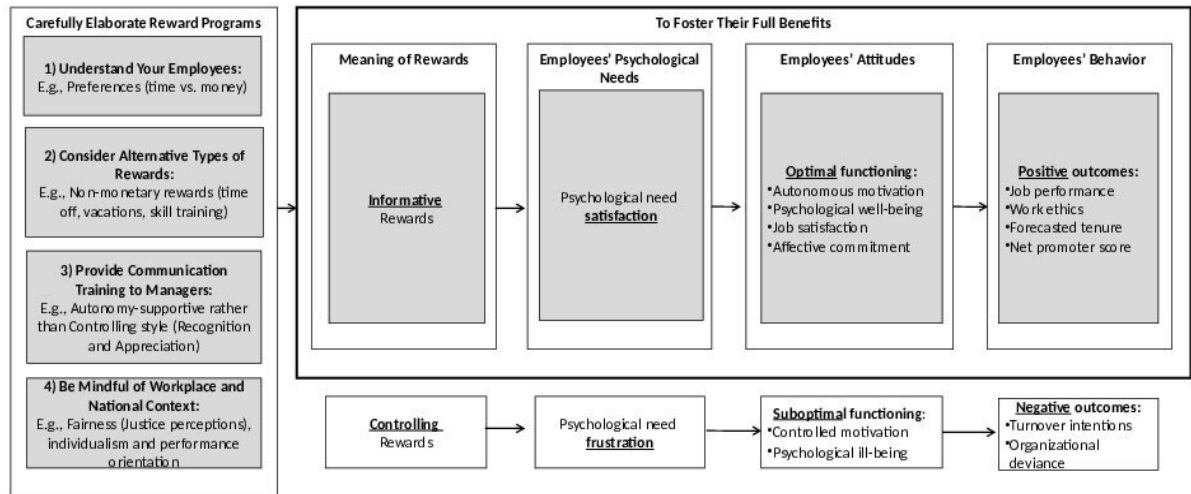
Carefully Elaborate Reward Programs

1) Understand Your Employees:
E.g., Preferences (time vs. money)

2) Consider Alternative Types of Rewards:
E.g., Non-monetary rewards (time off, vacations, skill training)

3) Provide Communication Training to Managers:
E.g., Autonomy-supportive rather than Controlling style (Recognition and Appreciation)

4) Be Mindful of Workplace and National Context:
E.g., Fairness (Justice perceptions), individualism and performance orientation

To Foster Their Full Benefits

Meaning of Rewards

Informative
Rewards

Employees' Psychological Needs

Psychological need satisfaction

Employees' Attitudes

Optimal functioning:
•Autonomous motivation
•Psychological well-being
•Job satisfaction
•Affective commitment

Employees' Behavior

Positive outcomes:
•Job performance
•Work ethics
•Forecasted tenure
•Net promoter score

Controlling
Rewards

Psychological need frustration

Suboptimal functioning:
•Controlled motivation
•Psychological ill-being

Negative outcomes:
•Turnover intentions
•Organizational deviance